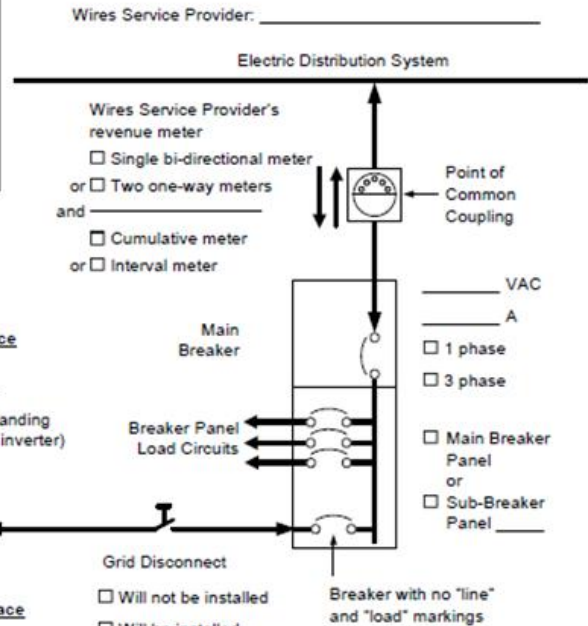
Wires Service Provider: ____________________

Electric Distribution System

Wires Service Provider's revenue meter

☐ Single bi-directional meter

or ☐ Two one-way meters

and ____________________

☐ Cumulative meter

or ☐ Interval meter

Point of Common Coupling

ce

anding
inverter)

Main Breaker

Breaker Panel Load Circuits

________ VAC

________ A

☐ 1 phase

☐ 3 phase

☐ Main Breaker Panel

or

☐ Sub-Breaker Panel _____

Grid Disconnect

☐ Will not be installed

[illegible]

ace

Breaker with no "line" and "load" markings